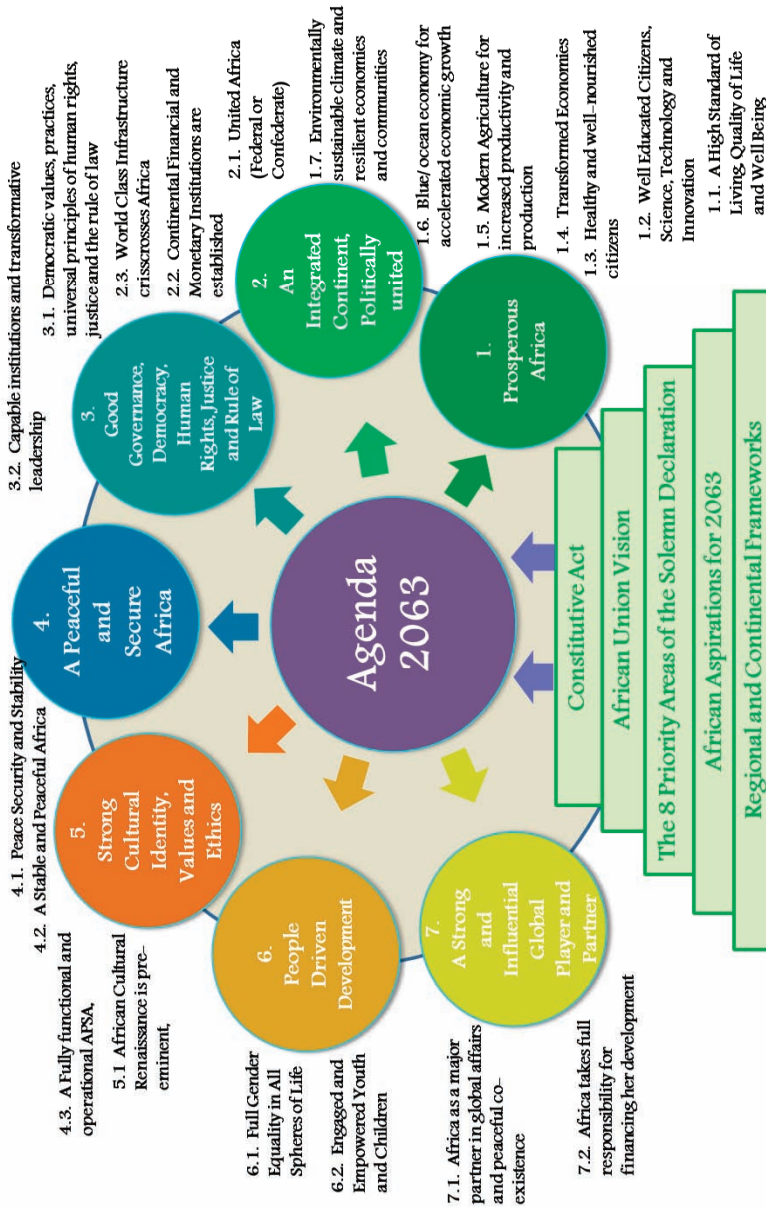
Agenda 2063

1. Prosperous Africa

1.1. A High Standard of Living, Quality of Life and Well Being

1.2. Well Educated Citizens, Science, Technology and Innovation

1.3. Healthy and well-nourished citizens

1.4. Transformed Economies

1.5. Modern Agriculture for increased productivity and production

1.6. Blue/ocean economy for accelerated economic growth

1.7. Environmentally sustainable climate and resilient economies and communities

2. An Integrated Continent, Politically united

2.1. United Africa (Federal or Confederate)

2.2. Continental Financial and Monetary Institutions are established

2.3. World Class Infrastructure crisscrosses Africa

3. Good Governance, Democracy, Human Rights, Justice and Rule of Law

3.1. Democratic values, practices, universal principles of human rights, justice and the rule of law

3.2. Capable institutions and transformative leadership

4. A Peaceful and Secure Africa

4.1. Peace Security and Stability

4.2. A Stable and Peaceful Africa

4.3. A Fully functional and operational APSA,

5. Strong Cultural Identity, Values and Ethics

5.1 African Cultural Renaissance is pre-eminent,

6. People Driven Development

6.1. Full Gender Equality in All Spheres of Life

6.2. Engaged and Empowered Youth and Children

7. A Strong and Influential Global Player and Partner

7.1. Africa as a major partner in global affairs and peaceful co-existence

7.2. Africa takes full responsibility for financing her development

Constitutive Act

African Union Vision

The 8 Priority Areas of the Solemn Declaration

African Aspirations for 2063

Regional and Continental Frameworks